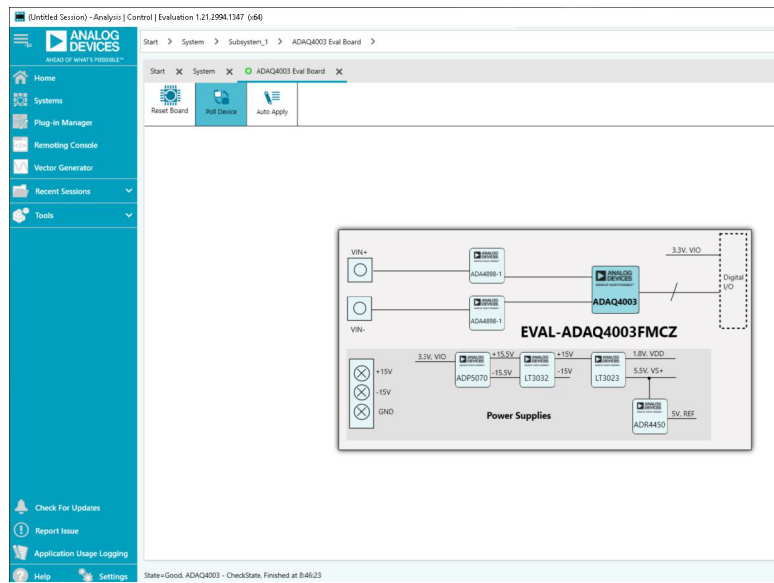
(Untitled Session) - Analysis | Control | Evaluation 1.21.2994.1347 (x64)

ANALOG DEVICES
AHEAD OF WHAT'S POSSIBLE™

Home
Systems
Plug-in Manager
Remoting Console
Vector Generator
Recent Sessions
Tools

Start > System > Subsystem_1 > ADAQ4003 Eval Board >

Start × System × ADAQ4003 Eval Board ×

Reset Board
Poll Device
Auto Apply

VIN+
ADA4898-1
3.3V, VIO
ANALOG DEVICES
ADAQ4003
Digital I/O
ADA4898-1
VIN-
EVAL-ADAQ4003FMCZ

+15V
-15V
GND
3.3V, VIO
ADP5070
+15.5V
-15.5V
LT3032
+15V
-15V
LT3023
1.8V, VDD
5.5V, VS+
ADR4450
5V, REF
Power Supplies

Check For Updates
Report Issue
Application Usage Logging
Help
Settings

State=Good, ADAQ4003 - CheckState, Finished at 8:46:23